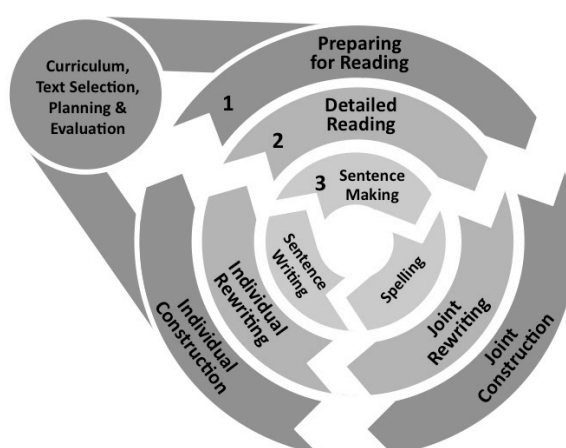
Curriculum, Text Selection, Planning & Evaluation

Preparing for Reading

1

Detailed Reading

2

3 Sentence Making

Sentence Writing

Spelling

Individual Rewriting

Joint Rewriting

Individual Construction

Joint Construction